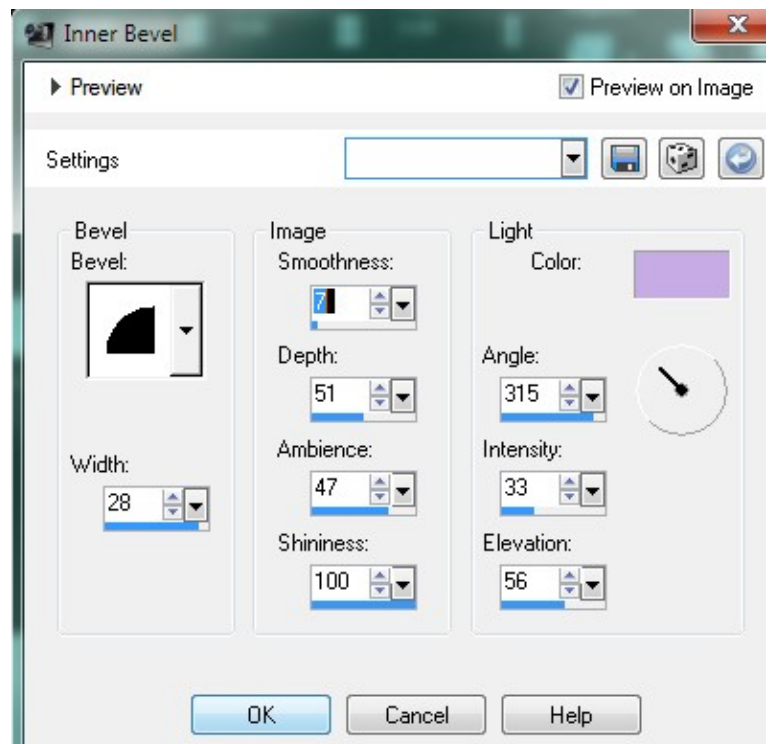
Inner Bevel

▸ Preview

Preview on Image

Settings

Bevel
Bevel:

Width:
28

Image
Smoothness:
7
Depth:
51
Ambience:
47
Shininess:
100

Light
Color:
Angle:
315
Intensity:
33
Elevation:
56

OK
Cancel
Help